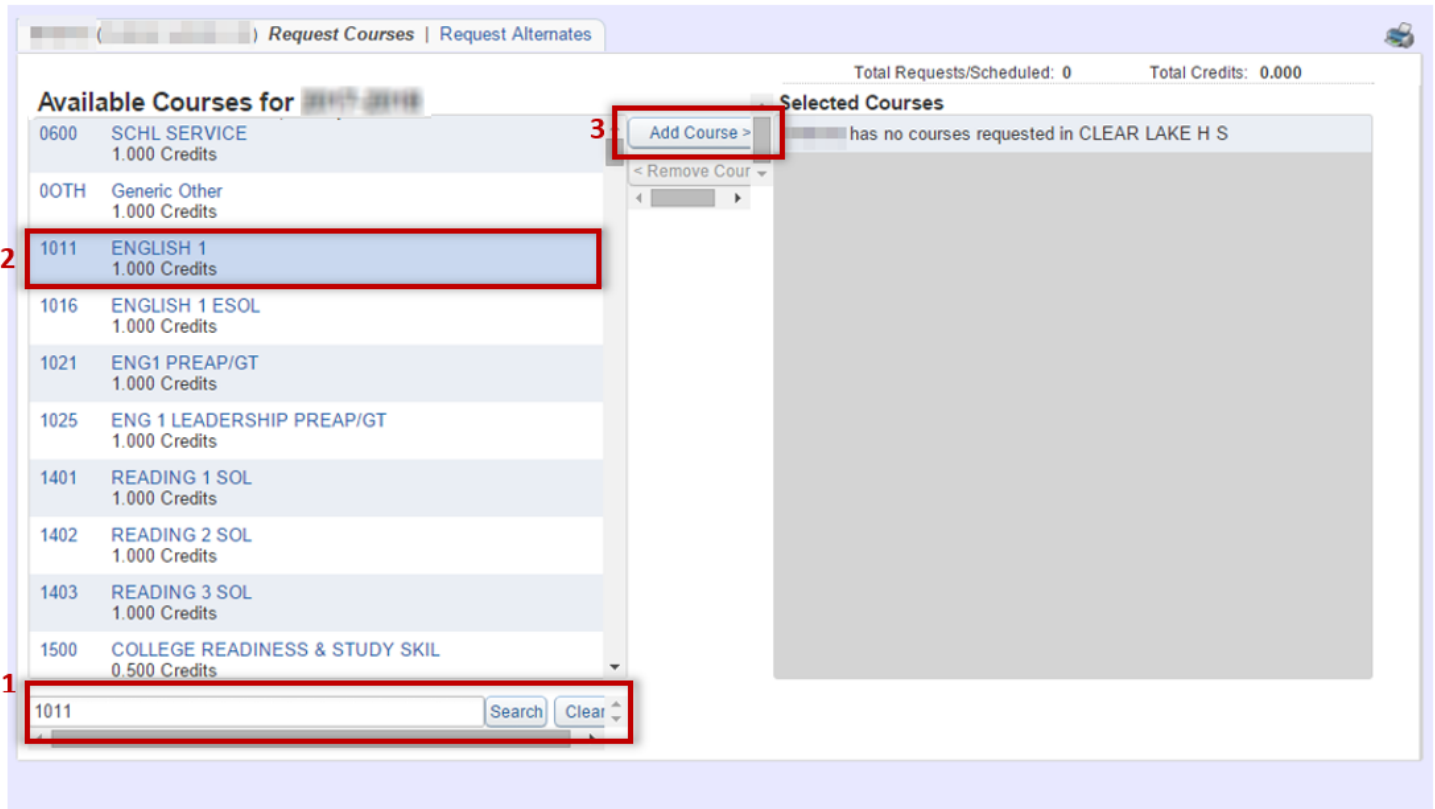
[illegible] ( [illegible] ) Request Courses | Request Alternates

Total Requests/Scheduled: 0 Total Credits: 0.000

Available Courses for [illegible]

Selected Courses

3

Add Course >

< Remove Cour

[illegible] has no courses requested in CLEAR LAKE H S

0600 SCHL SERVICE
1.000 Credits

0OTH Generic Other
1.000 Credits

2

1011 ENGLISH 1
1.000 Credits

1016 ENGLISH 1 ESOL
1.000 Credits

1021 ENG1 PREAP/GT
1.000 Credits

1025 ENG 1 LEADERSHIP PREAP/GT
1.000 Credits

1401 READING 1 SOL
1.000 Credits

1402 READING 2 SOL
1.000 Credits

1403 READING 3 SOL
1.000 Credits

1500 COLLEGE READINESS & STUDY SKIL
0.500 Credits

1

1011

Search

Clear